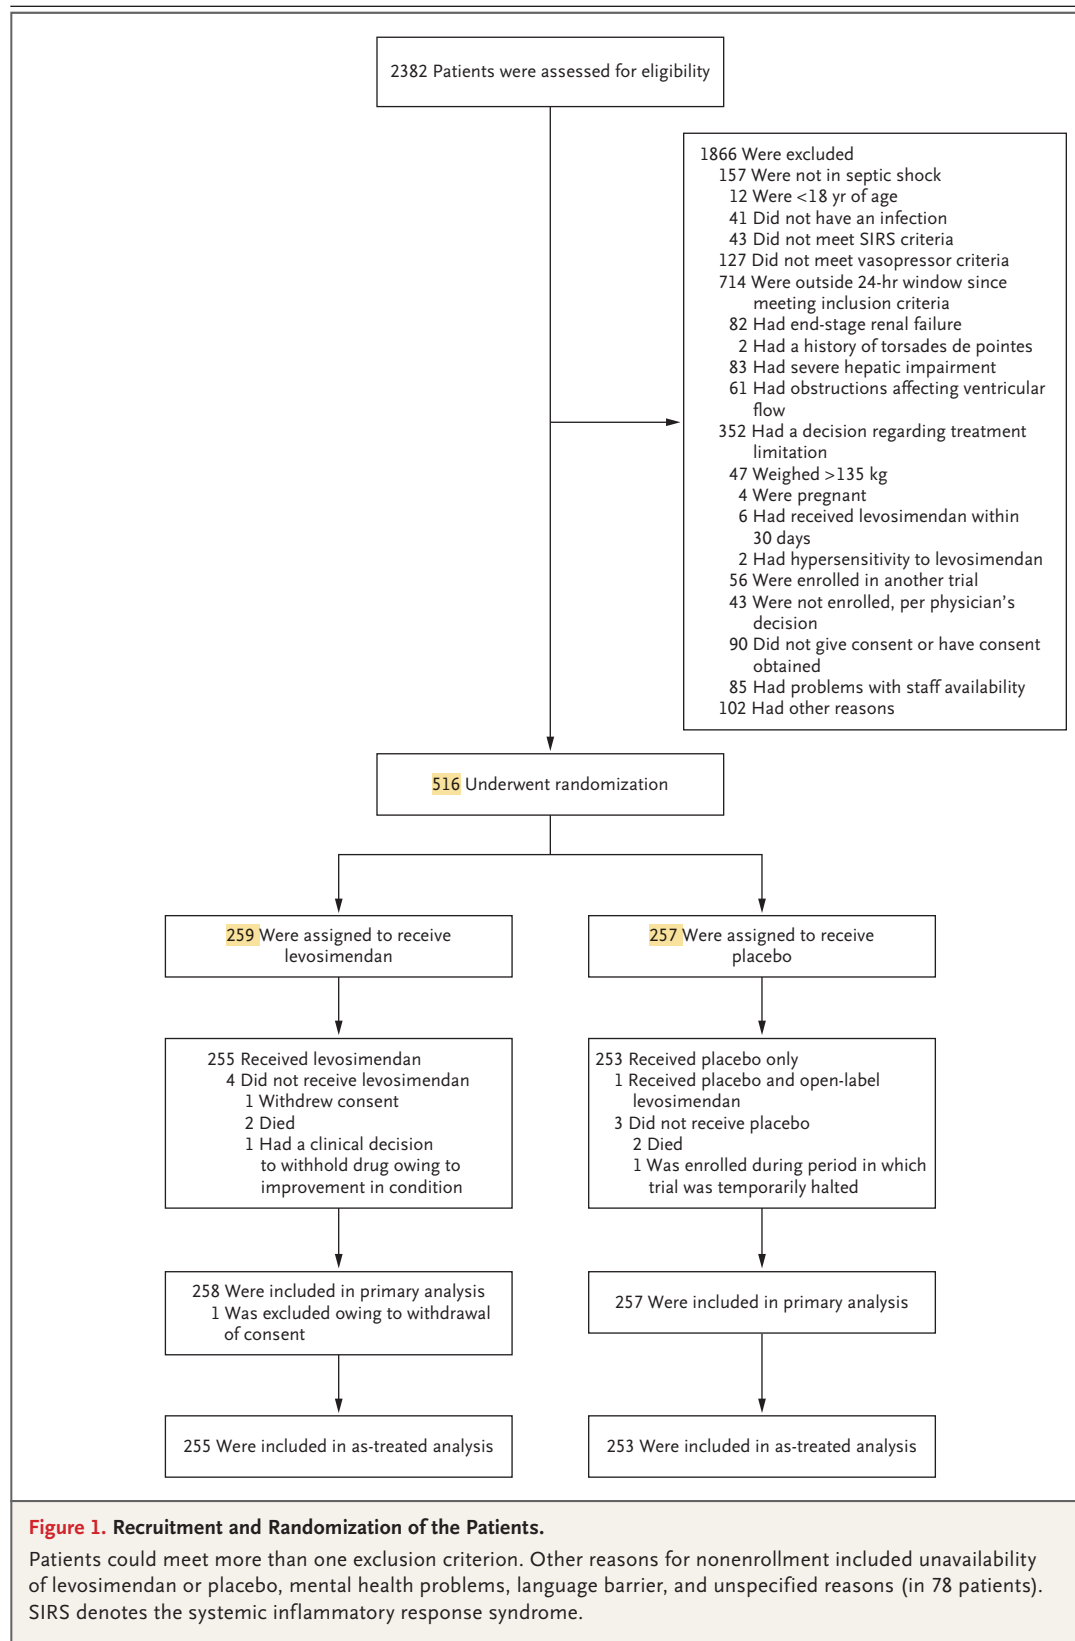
2382 Patients were assessed for eligibility

1866 Were excluded
157 Were not in septic shock
12 Were <18 yr of age
41 Did not have an infection
43 Did not meet SIRS criteria
127 Did not meet vasopressor criteria
714 Were outside 24-hr window since meeting inclusion criteria
82 Had end-stage renal failure
2 Had a history of torsades de pointes
83 Had severe hepatic impairment
61 Had obstructions affecting ventricular flow
352 Had a decision regarding treatment limitation
47 Weighed >135 kg
4 Were pregnant
6 Had received levosimendan within 30 days
2 Had hypersensitivity to levosimendan
56 Were enrolled in another trial
43 Were not enrolled, per physician's decision
90 Did not give consent or have consent obtained
85 Had problems with staff availability
102 Had other reasons

516 Underwent randomization

259 Were assigned to receive levosimendan

257 Were assigned to receive placebo

255 Received levosimendan
4 Did not receive levosimendan
1 Withdrew consent
2 Died
1 Had a clinical decision to withhold drug owing to improvement in condition

253 Received placebo only
1 Received placebo and open-label levosimendan
3 Did not receive placebo
2 Died
1 Was enrolled during period in which trial was temporarily halted

258 Were included in primary analysis
1 Was excluded owing to withdrawal of consent

257 Were included in primary analysis

255 Were included in as-treated analysis

253 Were included in as-treated analysis

Figure 1. Recruitment and Randomization of the Patients.

Patients could meet more than one exclusion criterion. Other reasons for nonenrollment included unavailability of levosimendan or placebo, mental health problems, language barrier, and unspecified reasons (in 78 patients). SIRS denotes the systemic inflammatory response syndrome.